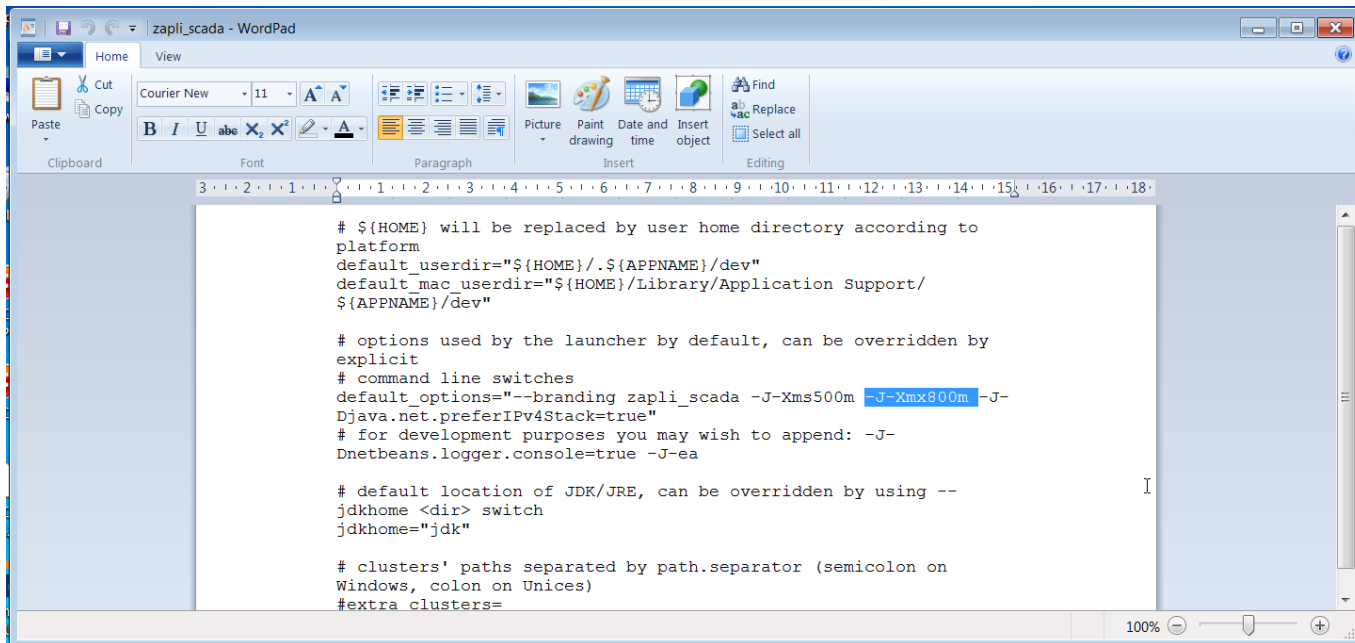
zapli_scada - WordPad

Home View

Paste
Cut
Copy
Clipboard

Courier New 11
B I U abc $X_2$ $X^2$
Font

Paragraph

Picture
Paint drawing
Date and time
Insert object
Insert

Find
Replace
Select all
Editing

3 · 2 · 1 · 1 · 2 · 3 · 4 · 5 · 6 · 7 · 8 · 9 · 10 · 11 · 12 · 13 · 14 · 15 · 16 · 17 · 18

# ${HOME} will be replaced by user home directory according to platform
default_userdir="${HOME}/.${APPNAME}/dev"
default_mac_userdir="${HOME}/Library/Application Support/${APPNAME}/dev"

# options used by the launcher by default, can be overridden by explicit
# command line switches
default_options="--branding zapli_scada -J-Xms500m -J-Xmx800m -J-Djava.net.preferIPv4Stack=true"
# for development purposes you may wish to append: -J-Dnetbeans.logger.console=true -J-ea

# default location of JDK/JRE, can be overridden by using --jdkhome <dir> switch
jdkhome="jdk"

# clusters' paths separated by path.separator (semicolon on Windows, colon on Unices)
#extra_clusters=

100%